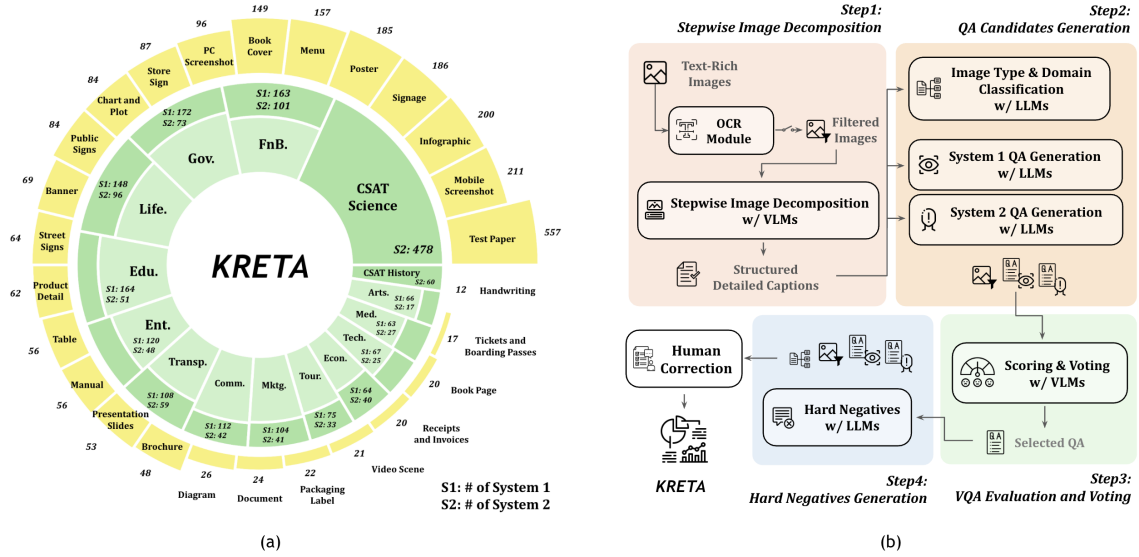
KRETA

FnB.
S1: 163
S2: 101

Gov.
S1: 172
S2: 73

Life.
S1: 148
S2: 96

Edu.
S1: 164
S2: 51

Ent.
S1: 120
S2: 48

Transp.
S1: 108
S2: 59

Comm.
S1: 112
S2: 42

Mktg.
S1: 104
S2: 41

Tour.
S1: 75
S2: 33

Econ.
S1: 64
S2: 40

Tech.
S1: 67
S2: 25

Med.
S1: 63
S2: 27

Arts.
S1: 66
S2: 17

CSAT History
S2: 60

CSAT Science
S2: 478

149 Book Cover
157 Menu
185 Poster
186 Signage
200 Infographic
211 Mobile Screenshot
557 Test Paper
96 PC Screenshot
87 Store Sign
84 Chart and Plot
84 Public Signs
69 Banner
64 Street Signs
62 Product Detail
56 Table
56 Manual
53 Presentation Slides
48 Brochure
26 Diagram
24 Document
22 Packaging Label
21 Video Scene
20 Receipts and Invoices
20 Book Page
17 Tickets and Boarding Passes
12 Handwriting

S1: # of System 1
S2: # of System 2

(a)

Step1:
Stepwise Image Decomposition

Text-Rich Images
OCR Module
Filtered Images
Stepwise Image Decomposition w/ VLMs
Structured Detailed Captions

Step2:
QA Candidates Generation

Image Type & Domain Classification w/ LLMs
System 1 QA Generation w/ LLMs
System 2 QA Generation w/ LLMs

Human Correction

KRETA

Hard Negatives w/ LLMs

Step4:
Hard Negatives Generation

Scoring & Voting w/ VLMs
Selected QA

Step3:
VQA Evaluation and Voting

(b)